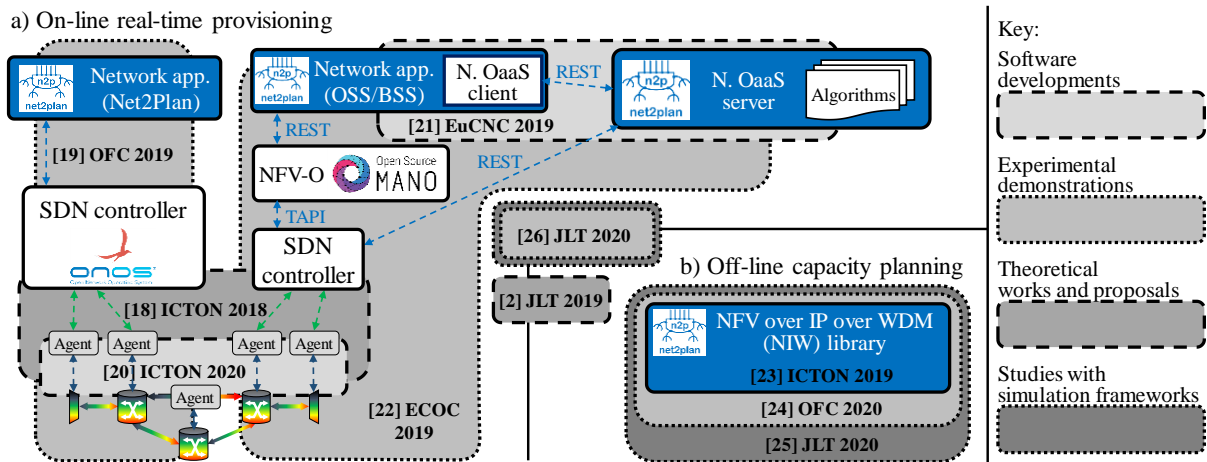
a) On-line real-time provisioning

n2p net2plan Network app. (Net2Plan)

[19] OFC 2019

SDN controller

onos

n2p net2plan Network app. (OSS/BSS)

N. OaaS client

REST

n2p net2plan N. OaaS server

Algorithms

[21] EuCNC 2019

REST

NFV-O Open Source MANO

REST

TAPI

SDN controller

[18] ICTON 2018

Agent Agent Agent Agent

[20] ICTON 2020

Agent

[22] ECOC 2019

[26] JLT 2020

[2] JLT 2019

b) Off-line capacity planning

n2p net2plan NFV over IP over WDM (NIW) library

[23] ICTON 2019

[24] OFC 2020

[25] JLT 2020

Key:

Software developments

Experimental demonstrations

Theoretical works and proposals

Studies with simulation frameworks